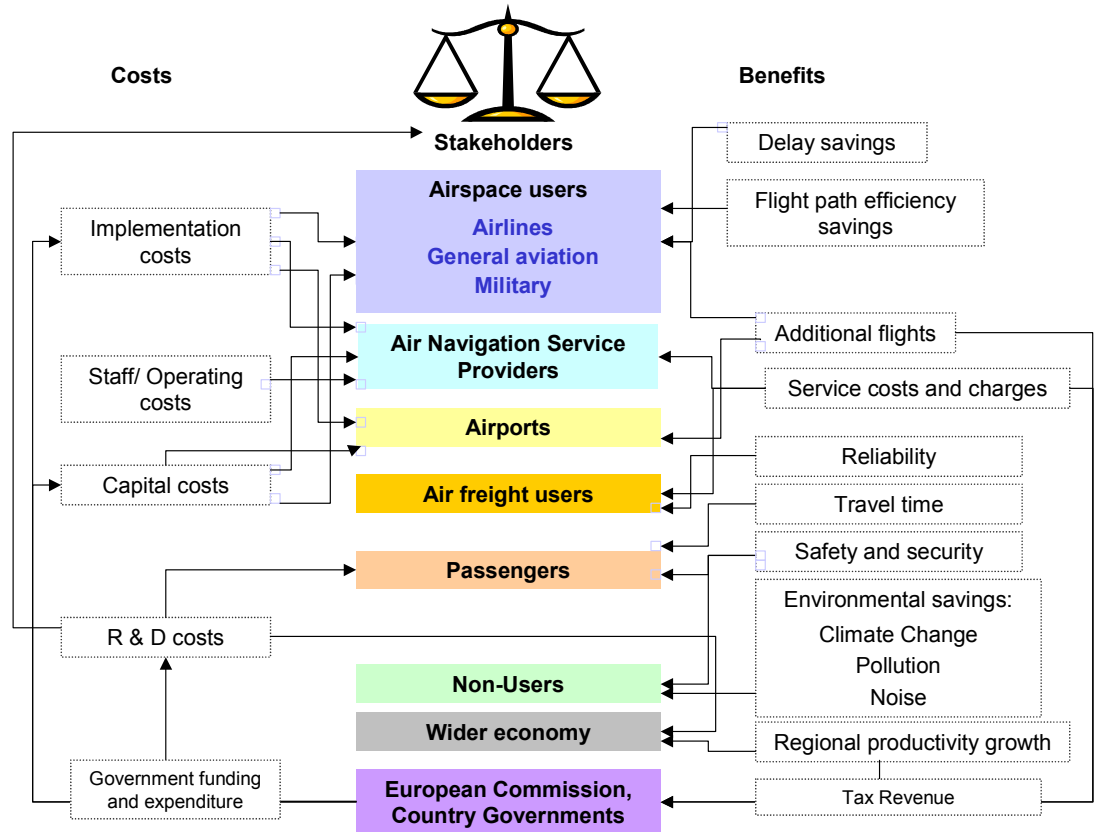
Costs

Benefits

Stakeholders

Airspace users
Airlines
General aviation
Military

Air Navigation Service Providers

Airports

Air freight users

Passengers

Non-Users

Wider economy

European Commission, Country Governments

Implementation costs

Staff/ Operating costs

Capital costs

R & D costs

Government funding and expenditure

Delay savings

Flight path efficiency savings

Additional flights

Service costs and charges

Reliability

Travel time

Safety and security

Environmental savings:
Climate Change
Pollution
Noise

Regional productivity growth

Tax Revenue